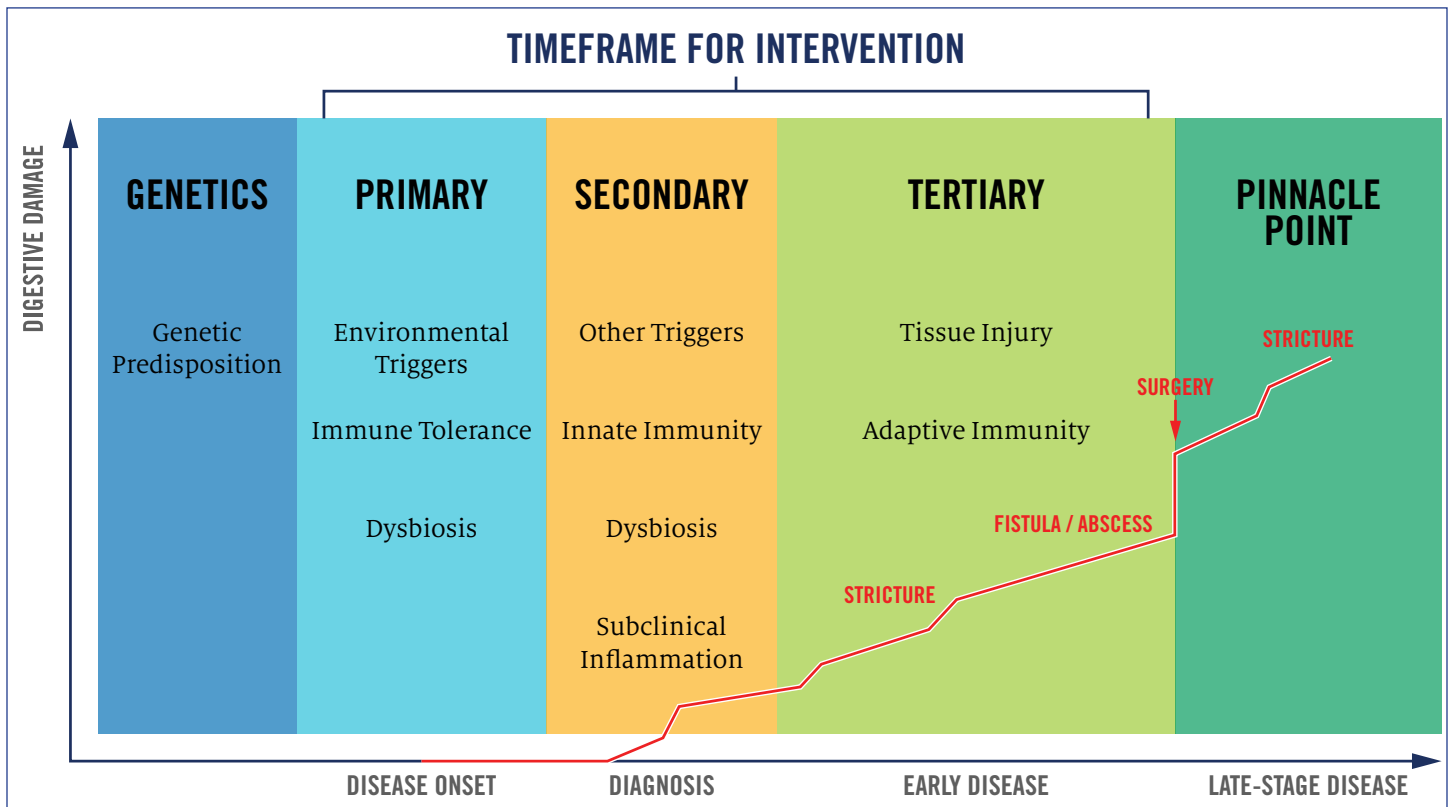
TIMEFRAME FOR INTERVENTION

DIGESTIVE DAMAGE

GENETICS

Genetic Predisposition

PRIMARY

Environmental Triggers

Immune Tolerance

Dysbiosis

SECONDARY

Other Triggers

Innate Immunity

Dysbiosis

Subclinical Inflammation

TERTIARY

Tissue Injury

Adaptive Immunity

PINNACLE POINT

STRICTURE

SURGERY

FISTULA / ABSCESS

STRICTURE

DISEASE ONSET

DIAGNOSIS

EARLY DISEASE

LATE-STAGE DISEASE